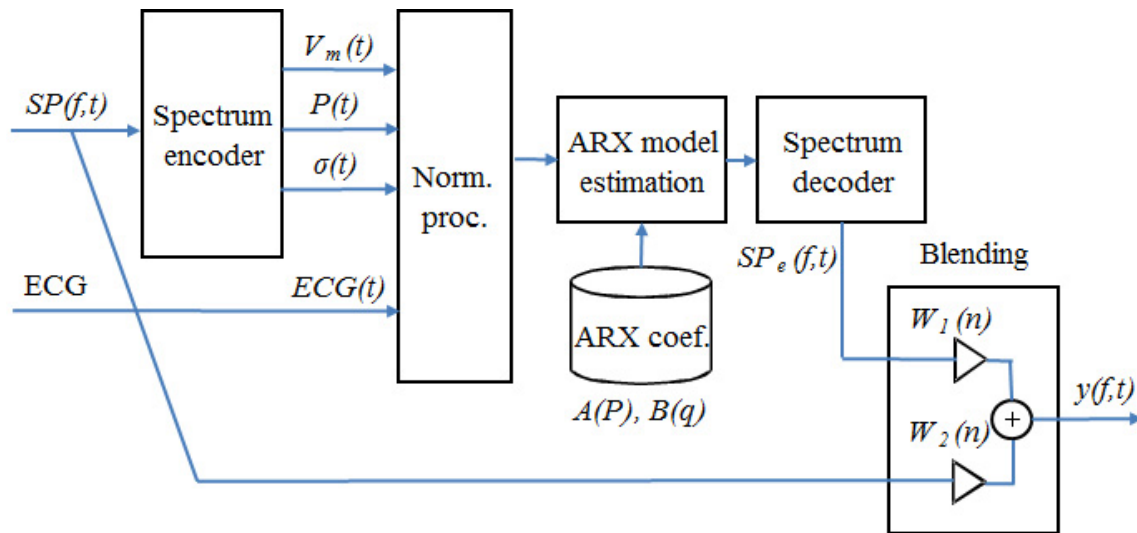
$SP(f,t)$

Spectrum encoder

$V_m(t)$

$P(t)$

$\sigma(t)$

Norm. proc.

ARX model estimation

Spectrum decoder

ECG

$ECG(t)$

ARX coef.

$A(P)$, $B(q)$

$SP_e(f,t)$

Blending

$W_1(n)$

$W_2(n)$

$+$

$y(f,t)$